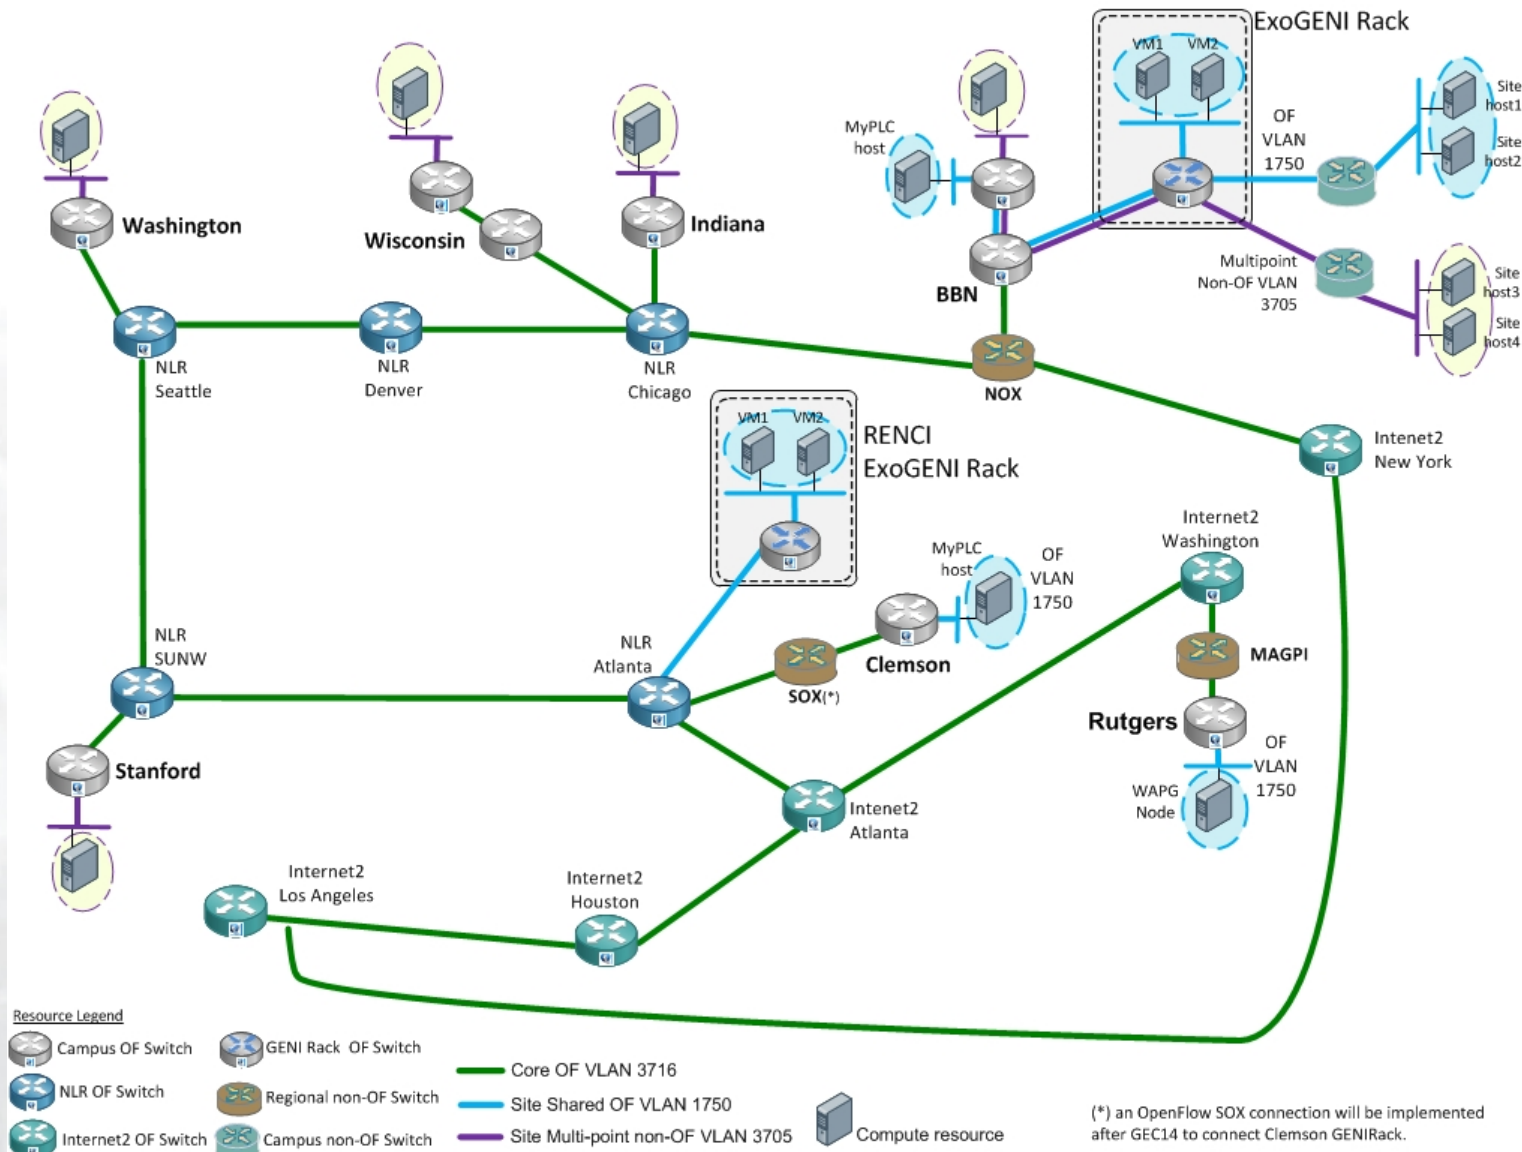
ExoGENI Rack
VM1 VM2
MyPLC host
OF VLAN 1750
Site host1
Site host2
Multipoint Non-OF VLAN 3705
Site host3
Site host4
Washington
Wisconsin
Indiana
BBN
NOX
NLR Seattle
NLR Denver
NLR Chicago
VM1 VM2
RENCI ExoGENI Rack
Intenet2 New York
Internet2 Washington
MyPLC host
OF VLAN 1750
MAGPI
Clemson
SOX(*)
NLR SUNW
NLR Atlanta
Rutgers
OF VLAN 1750
WAPG Node
Stanford
Intenet2 Atlanta
Internet2 Los Angeles
Internet2 Houston
Resource Legend
Campus OF Switch
GENI Rack OF Switch
NLR OF Switch
Regional non-OF Switch
Internet2 OF Switch
Campus non-OF Switch
Core OF VLAN 3716
Site Shared OF VLAN 1750
Site Multi-point non-OF VLAN 3705
Compute resource
(*) an OpenFlow SOX connection will be implemented after GEC14 to connect Clemson GENIRack.